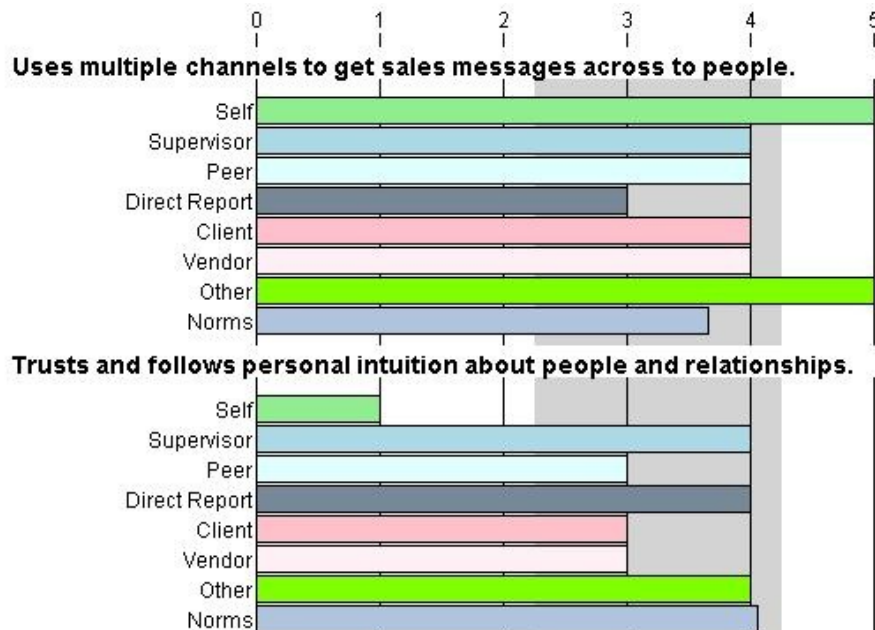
0 1 2 3 4 5

Uses multiple channels to get sales messages across to people.

Self
Supervisor
Peer
Direct Report
Client
Vendor
Other
Norms

Trusts and follows personal intuition about people and relationships.

Self
Supervisor
Peer
Direct Report
Client
Vendor
Other
Norms